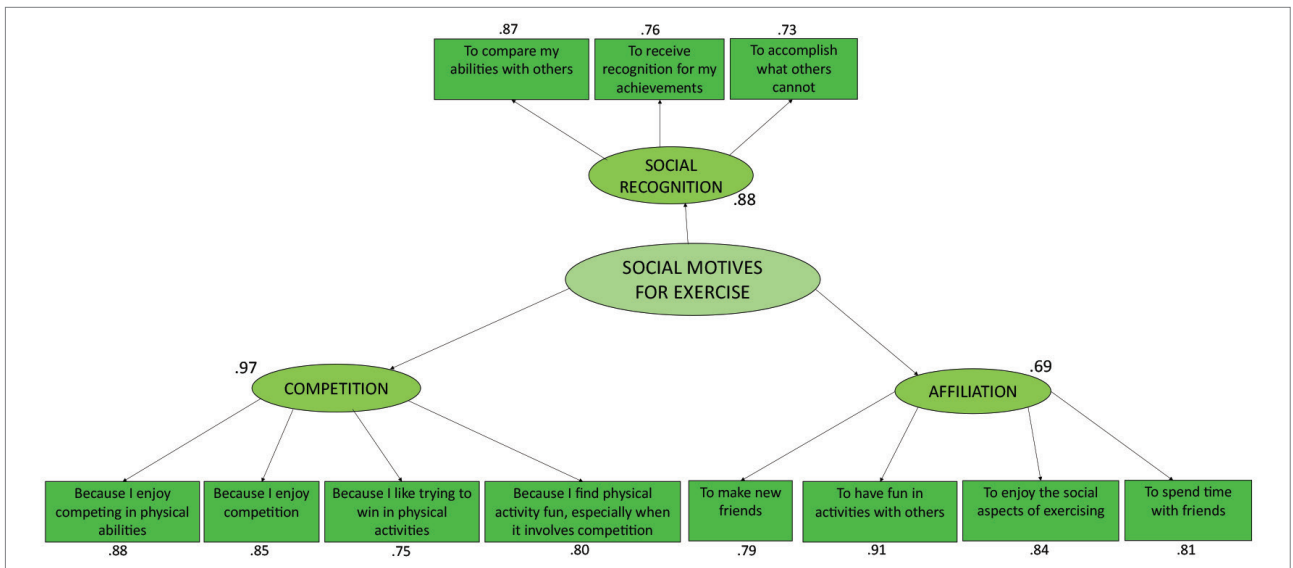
.87
To compare my abilities with others

.76
To receive recognition for my achievements

.73
To accomplish what others cannot

SOCIAL RECOGNITION
.88

SOCIAL MOTIVES FOR EXERCISE

.97
COMPETITION

.69
AFFILIATION

Because I enjoy competing in physical abilities
.88

Because I enjoy competition
.85

Because I like trying to win in physical activities
.75

Because I find physical activity fun, especially when it involves competition
.80

To make new friends
.79

To have fun in activities with others
.91

To enjoy the social aspects of exercising
.84

To spend time with friends
.81